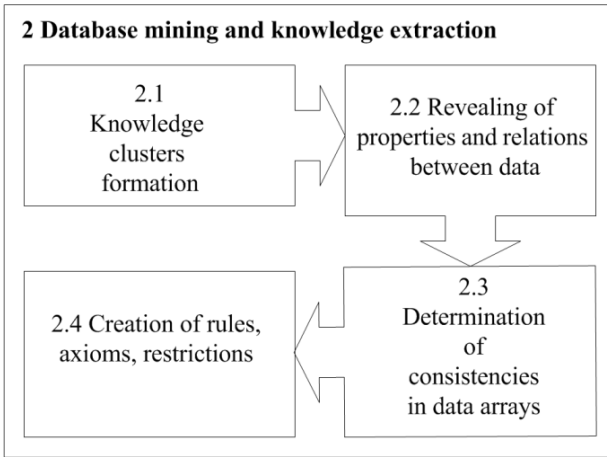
2 Database mining and knowledge extraction

2.1
Knowledge clusters formation

2.2 Revealing of properties and relations between data

2.3
Determination of consistencies in data arrays

2.4 Creation of rules, axioms, restrictions